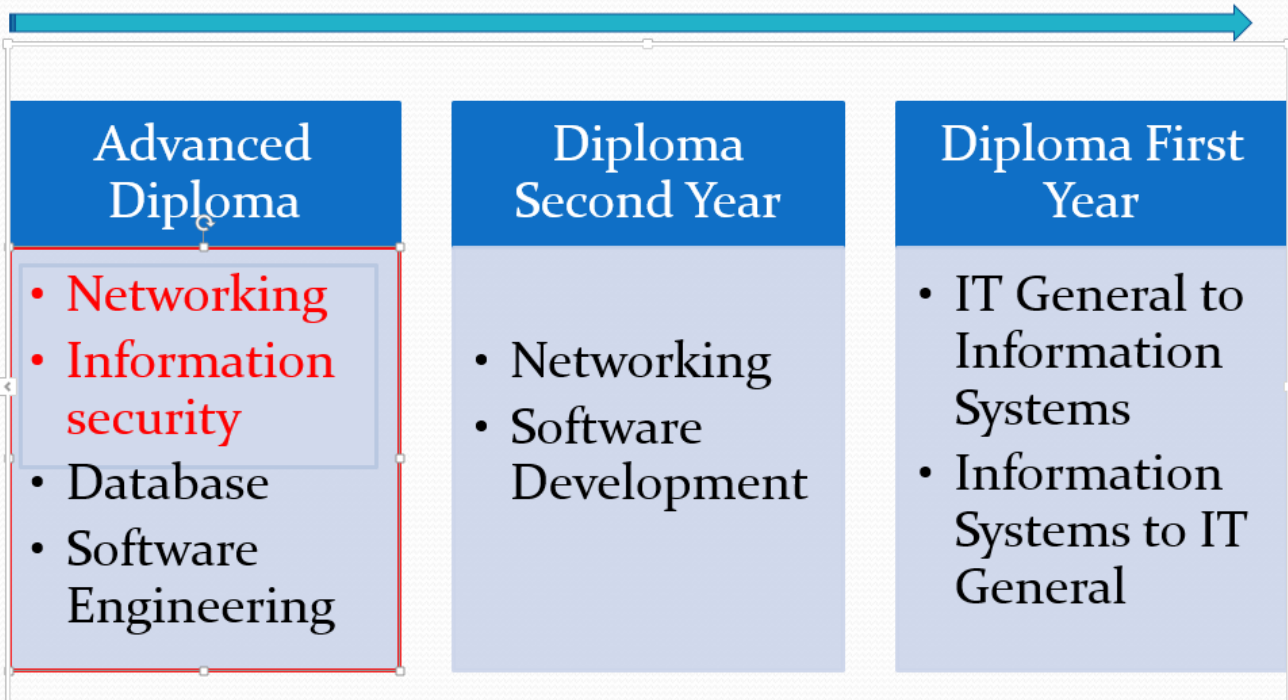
Advanced Diploma

- Networking
- Information security
- Database
- Software Engineering

Diploma Second Year

- Networking
- Software Development

Diploma First Year

- IT General to Information Systems
- Information Systems to IT General